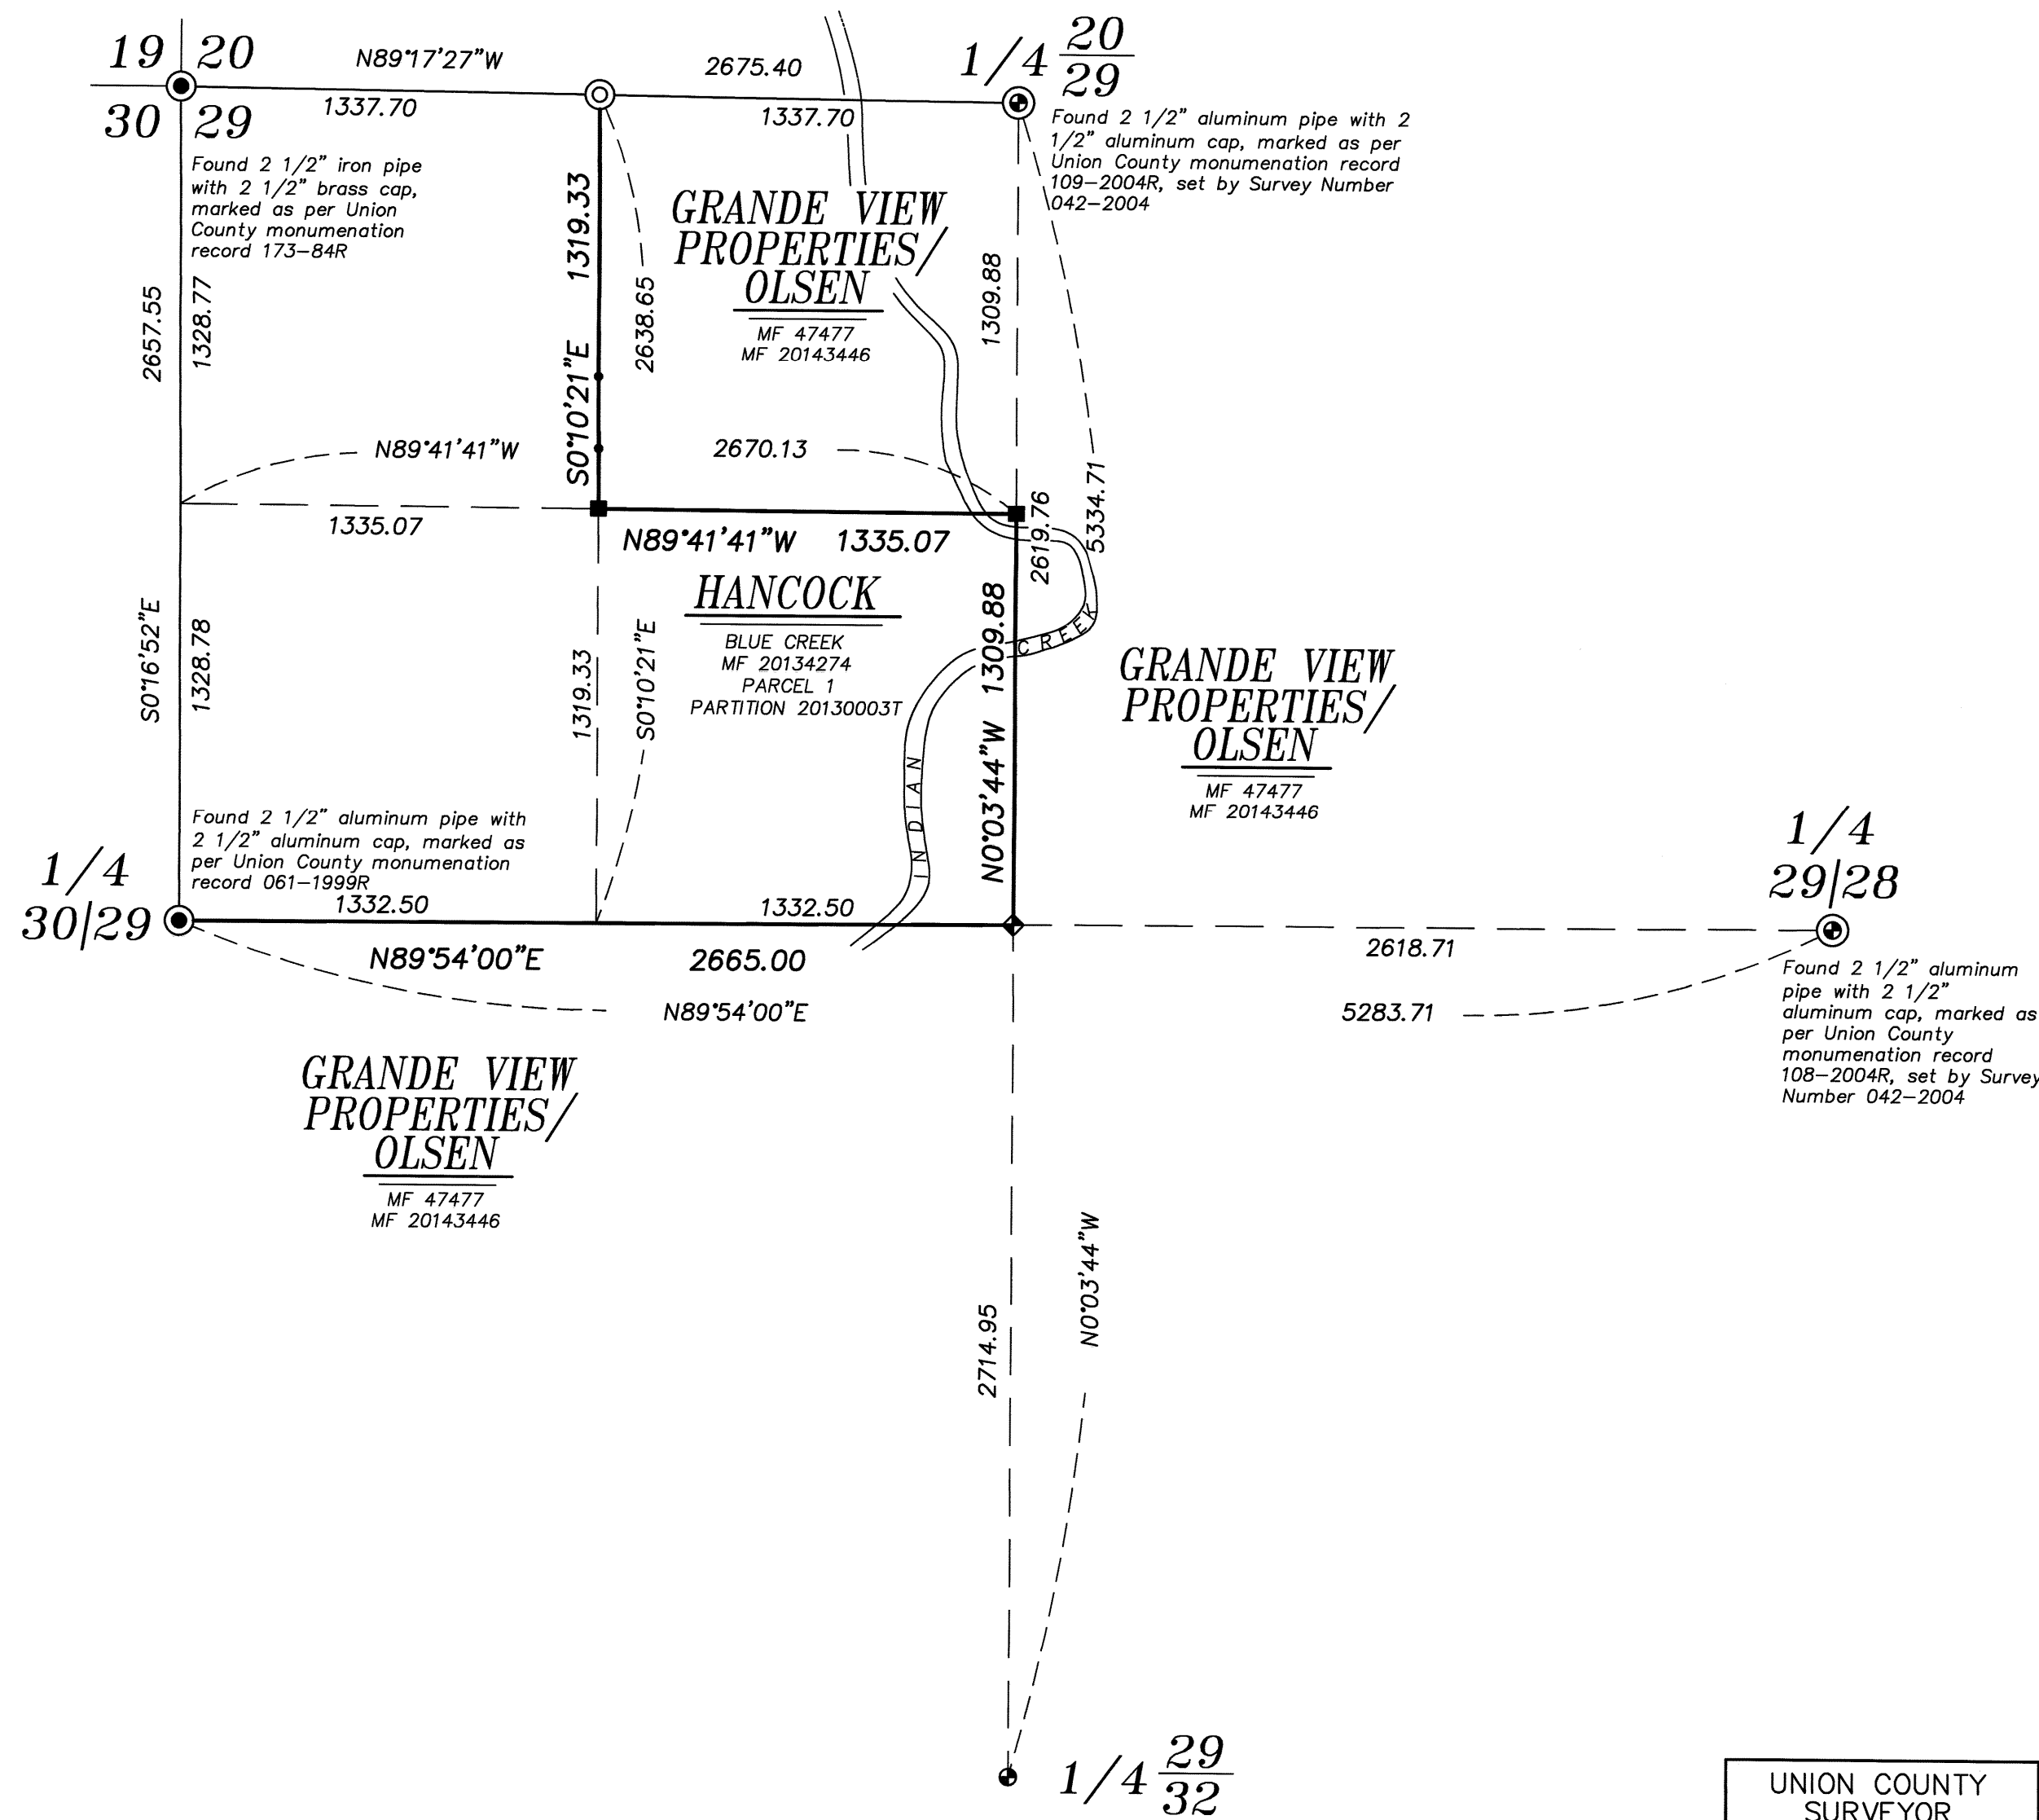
19 | 20
30 | 29

N89°17'27"W
2675.40
1337.70
1337.70

1/4 $\frac{20}{29}$

Found 2 1/2" aluminum pipe with 2 1/2" aluminum cap, marked as per Union County monumenation record 109–2004R, set by Survey Number 042–2004

Found 2 1/2" iron pipe with 2 1/2" brass cap, marked as per Union County monumenation record 173–84R

GRANDE VIEW PROPERTIES/ OLSEN
MF 47477
MF 20143446

1319.33
S0°10'21"E
2638.65
1309.88
2657.55
1328.77
5334.71

N89°41'41"W
2670.13
1335.07
N89°41'41"W 1335.07
2619.76

HANCOCK
BLUE CREEK
MF 20134274
PARCEL 1
PARTITION 20130003T

CREEK
INDIAN

S0°16'52"E
1328.78
1319.33
S0°10'21"E
1309.88
N0°03'44"W

GRANDE VIEW PROPERTIES/ OLSEN
MF 47477
MF 20143446

Found 2 1/2" aluminum pipe with 2 1/2" aluminum cap, marked as per Union County monumenation record 061–1999R

1/4
30|29

1332.50
1332.50
N89°54'00"E
2665.00
N89°54'00"E

1/4
29|28

2618.71
5283.71

Found 2 1/2" aluminum pipe with 2 1/2" aluminum cap, marked as per Union County monumenation record 108–2004R, set by Survey Number 042–2004

GRANDE VIEW PROPERTIES/ OLSEN
MF 47477
MF 20143446

2714.95
N0°03'44"W

1/4 $\frac{29}{32}$

UNION COUNTY SURVEYOR